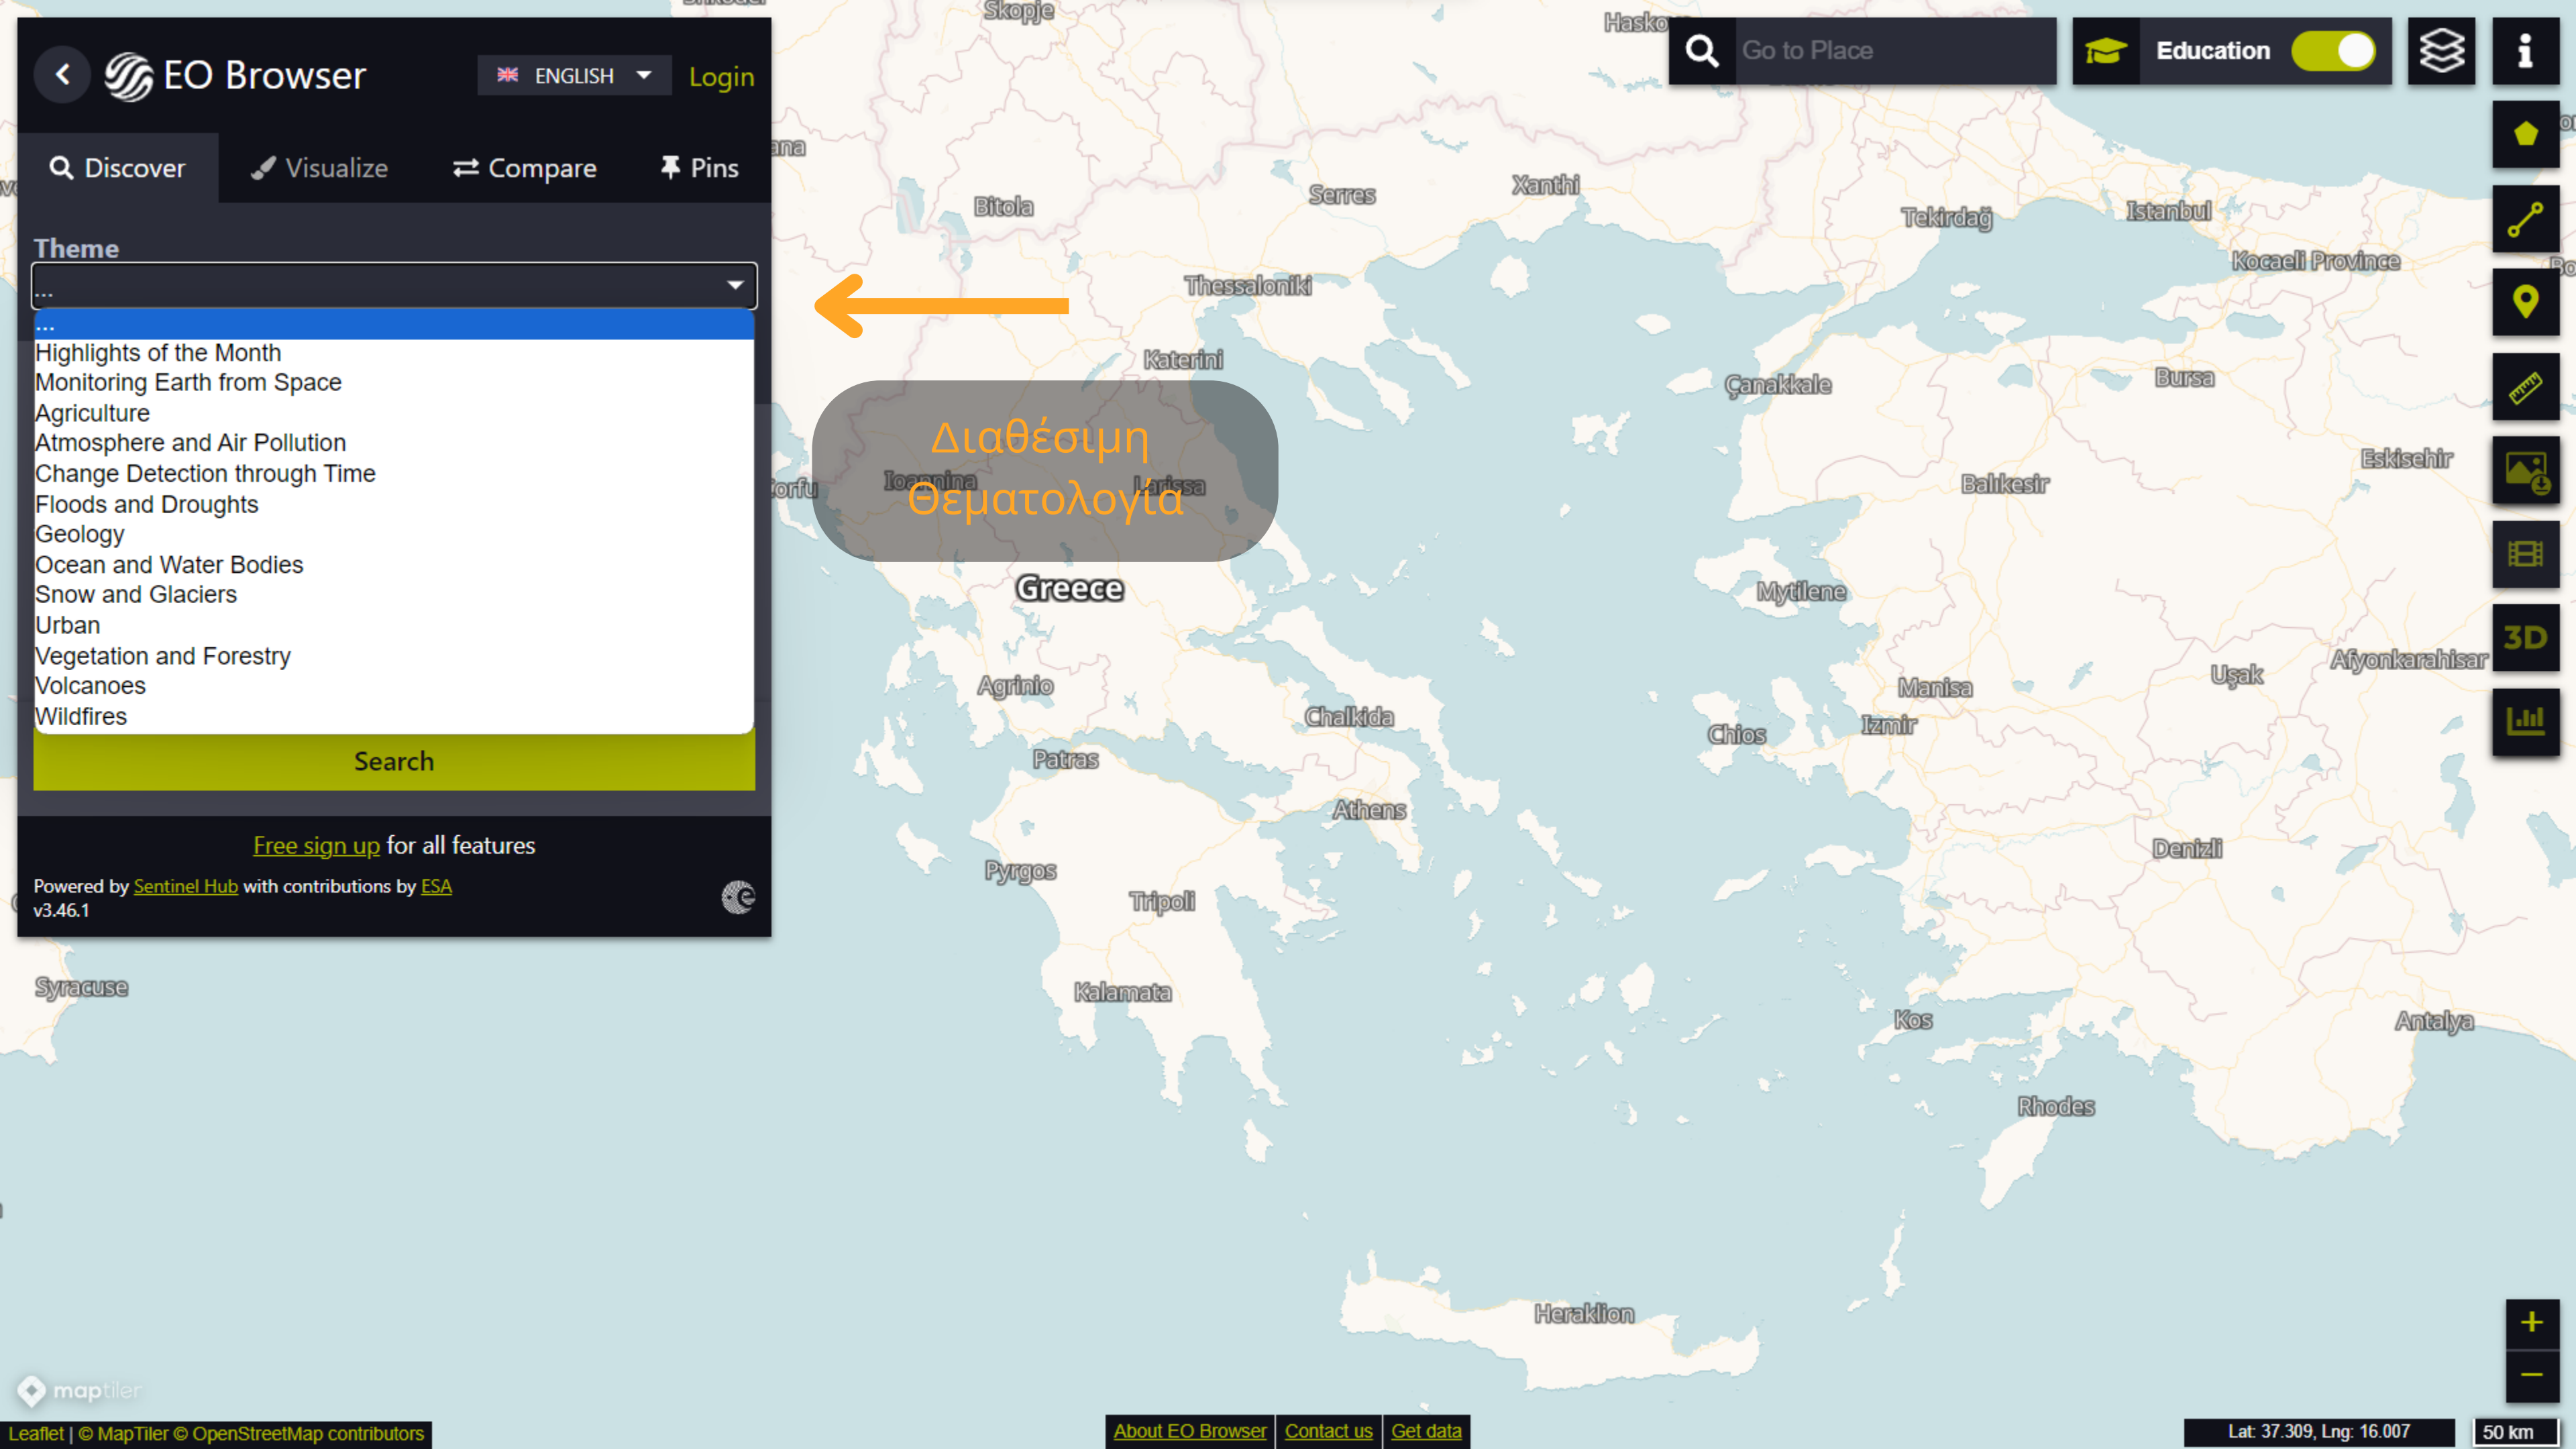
EO Browser
ENGLISH
Login

Discover
Visualize
Compare
Pins

Theme
...
...
Highlights of the Month
Monitoring Earth from Space
Agriculture
Atmosphere and Air Pollution
Change Detection through Time
Floods and Droughts
Geology
Ocean and Water Bodies
Snow and Glaciers
Urban
Vegetation and Forestry
Volcanoes
Wildfires

Search

Free sign up for all features
Powered by Sentinel Hub with contributions by ESA
v3.46.1

Διαθέσιμη Θεματολογία

Go to Place
Education
3D

Skopje
Haskovo
Bitola
Serres
Xanthi
Tekirdağ
Istanbul
Kocaeli Province
Thessaloniki
Katerini
Çanakkale
Bursa
Ioannina
Larissa
Corfu
Balıkesir
Eskişehir
Greece
Mytilene
Agrinio
Manisa
Uşak
Afyonkarahisar
Chalkida
Chios
Izmir
Patras
Athens
Denizli
Pyrgos
Tripoli
Syracuse
Kalamata
Kos
Antalya
Rhodes
Heraklion

maptiler
Leaflet | © MapTiler © OpenStreetMap contributors
About EO Browser
Contact us
Get data
Lat: 37.309, Lng: 16.007
50 km